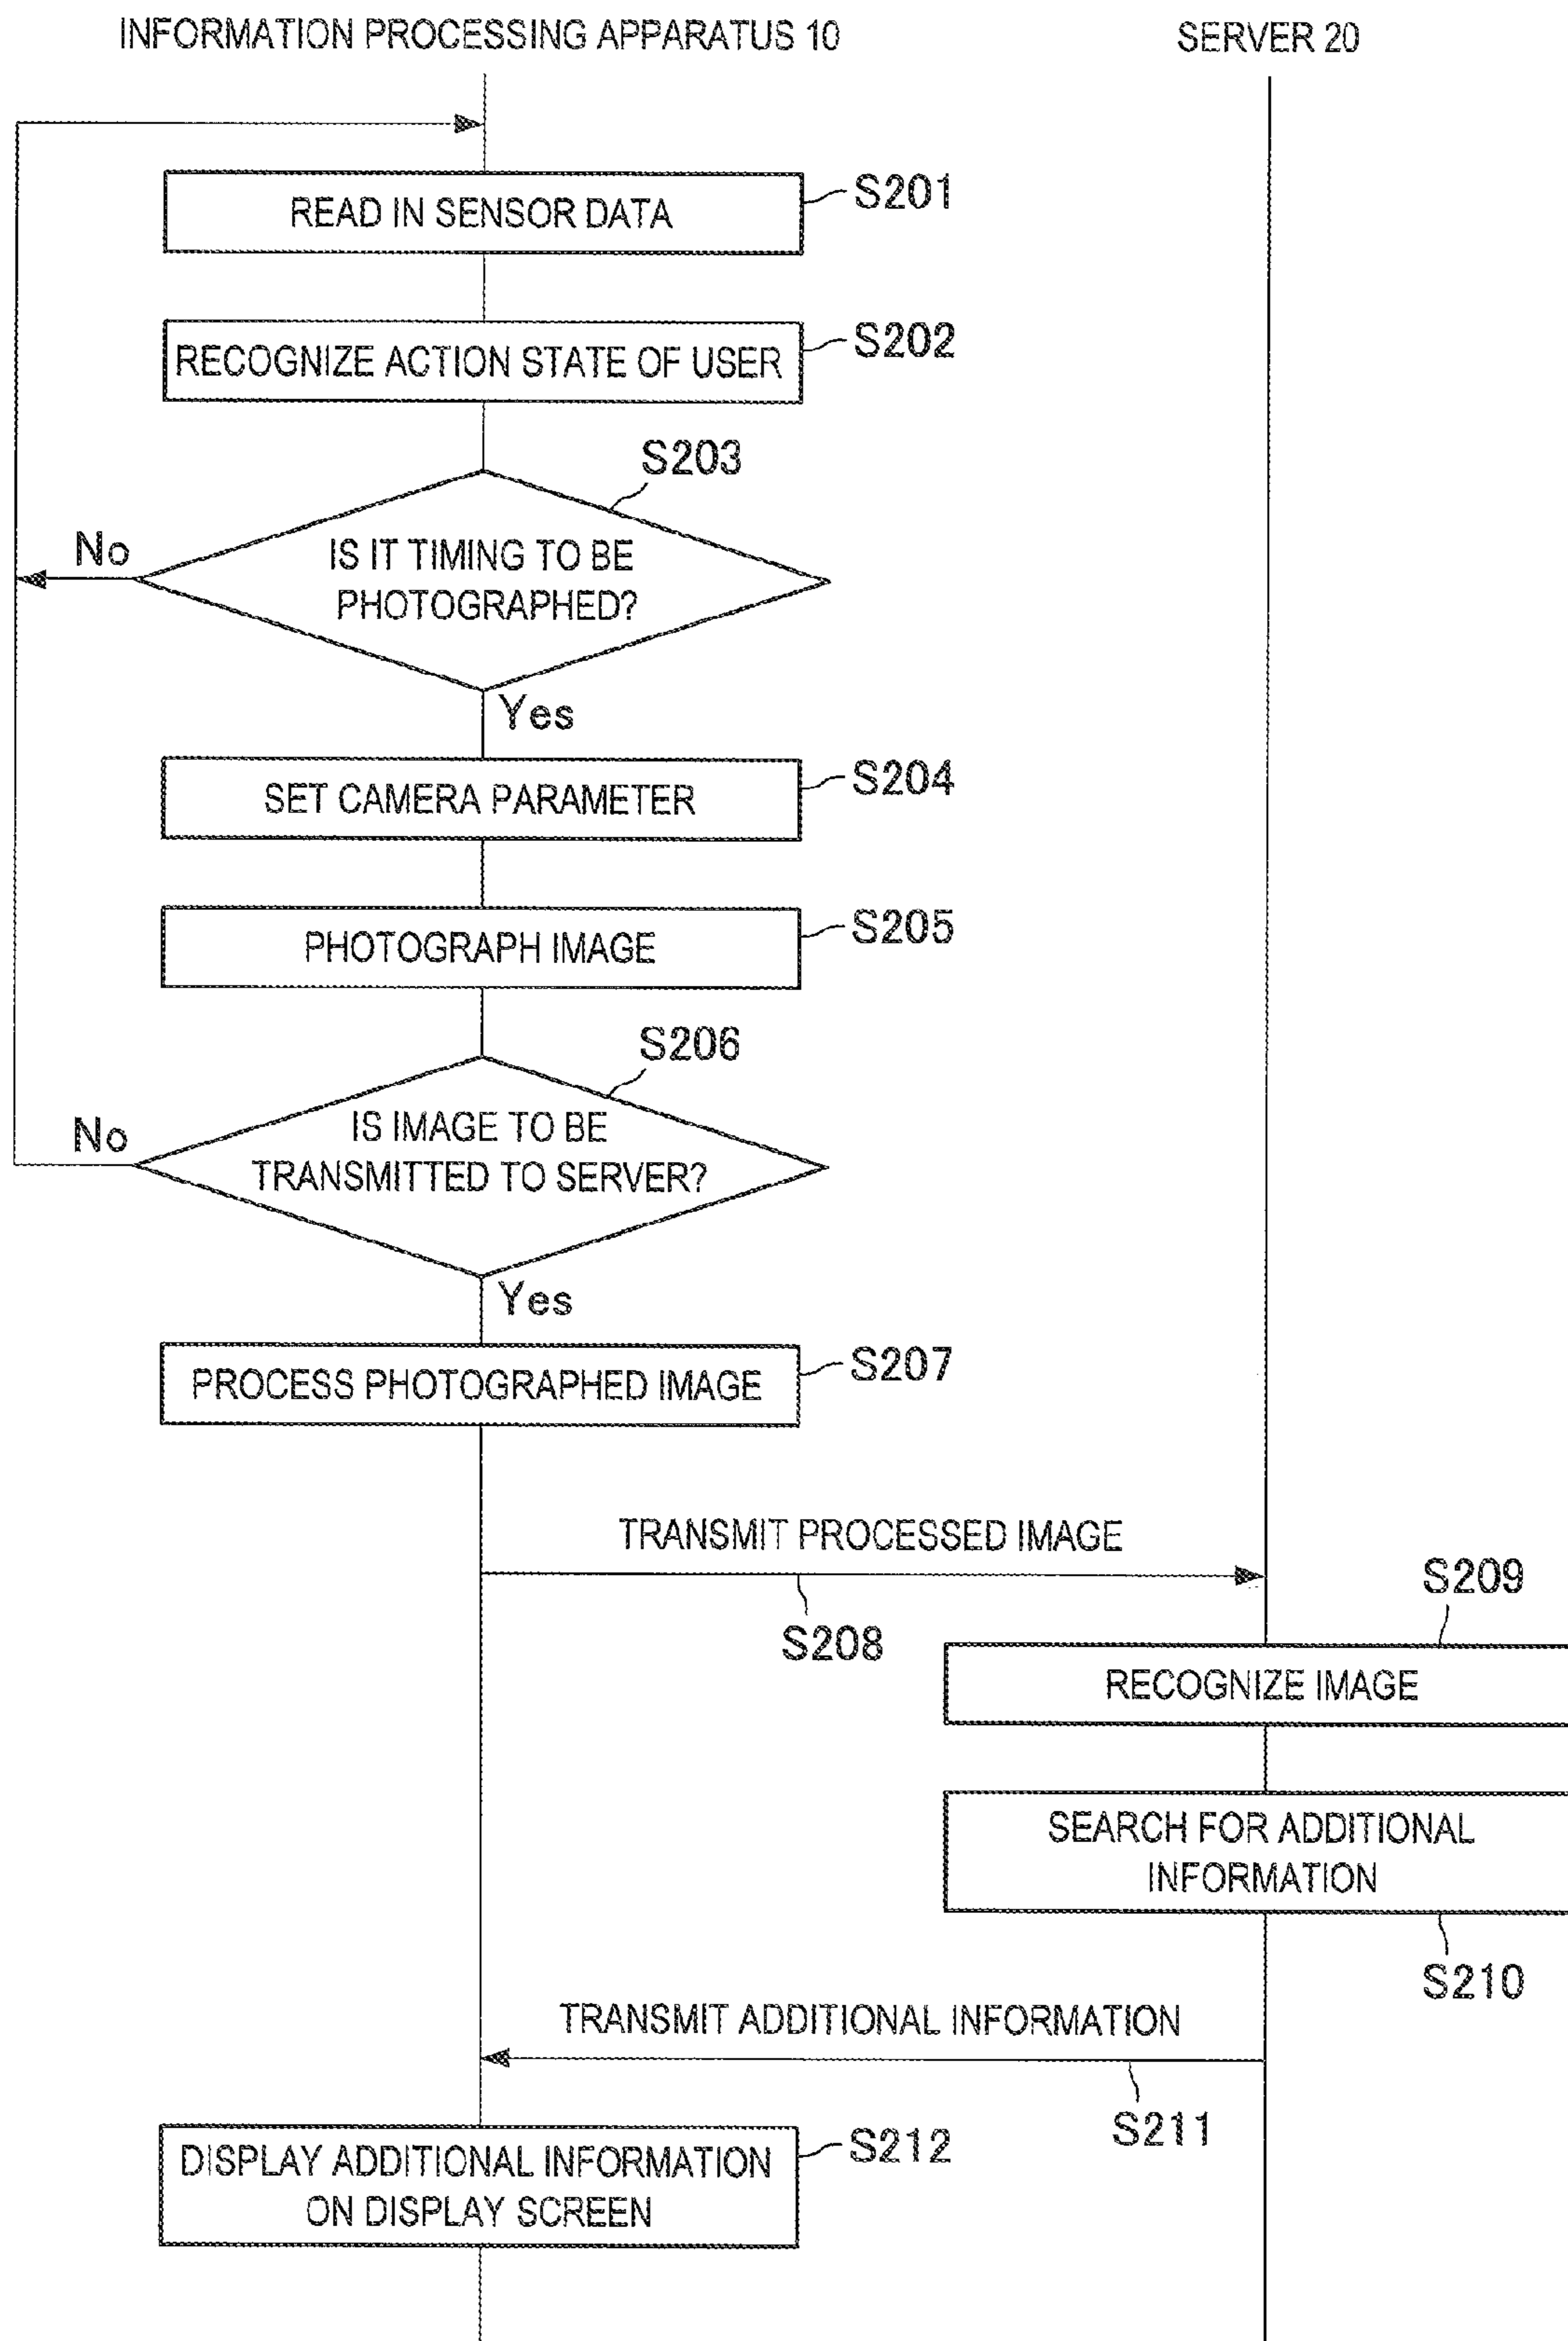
INFORMATION PROCESSING APPARATUS 10

SERVER 20

READ IN SENSOR DATA

S201

RECOGNIZE ACTION STATE OF USER

S202

S203

IS IT TIMING TO BE PHOTOGRAPHED?

No

Yes

SET CAMERA PARAMETER

S204

PHOTOGRAPH IMAGE

S205

S206

IS IMAGE TO BE TRANSMITTED TO SERVER?

No

Yes

PROCESS PHOTOGRAPHED IMAGE

S207

TRANSMIT PROCESSED IMAGE

S208

S209

RECOGNIZE IMAGE

SEARCH FOR ADDITIONAL INFORMATION

S210

TRANSMIT ADDITIONAL INFORMATION

S211

DISPLAY ADDITIONAL INFORMATION ON DISPLAY SCREEN

S212